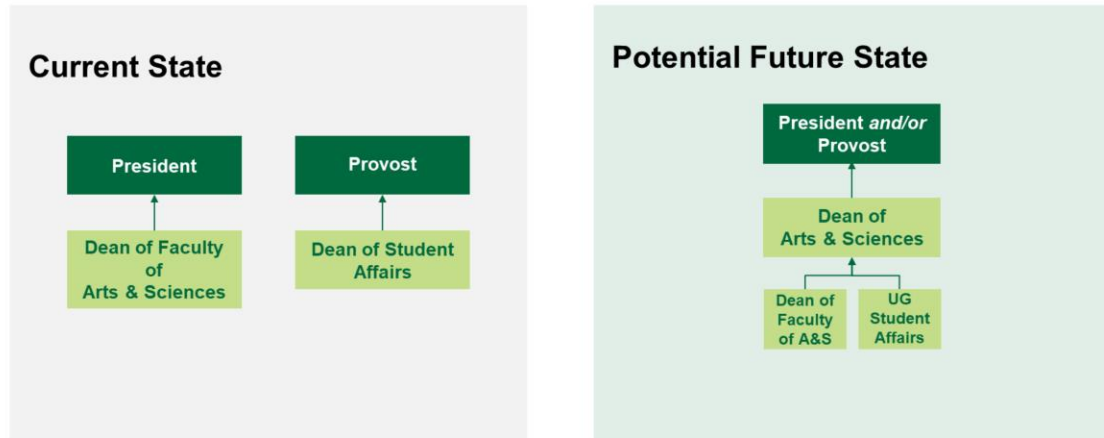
Current State

President

Dean of Faculty of Arts & Sciences

Provost

Dean of Student Affairs

Potential Future State

President *and/or* Provost

Dean of Arts & Sciences

Dean of Faculty of A&S

UG Student Affairs